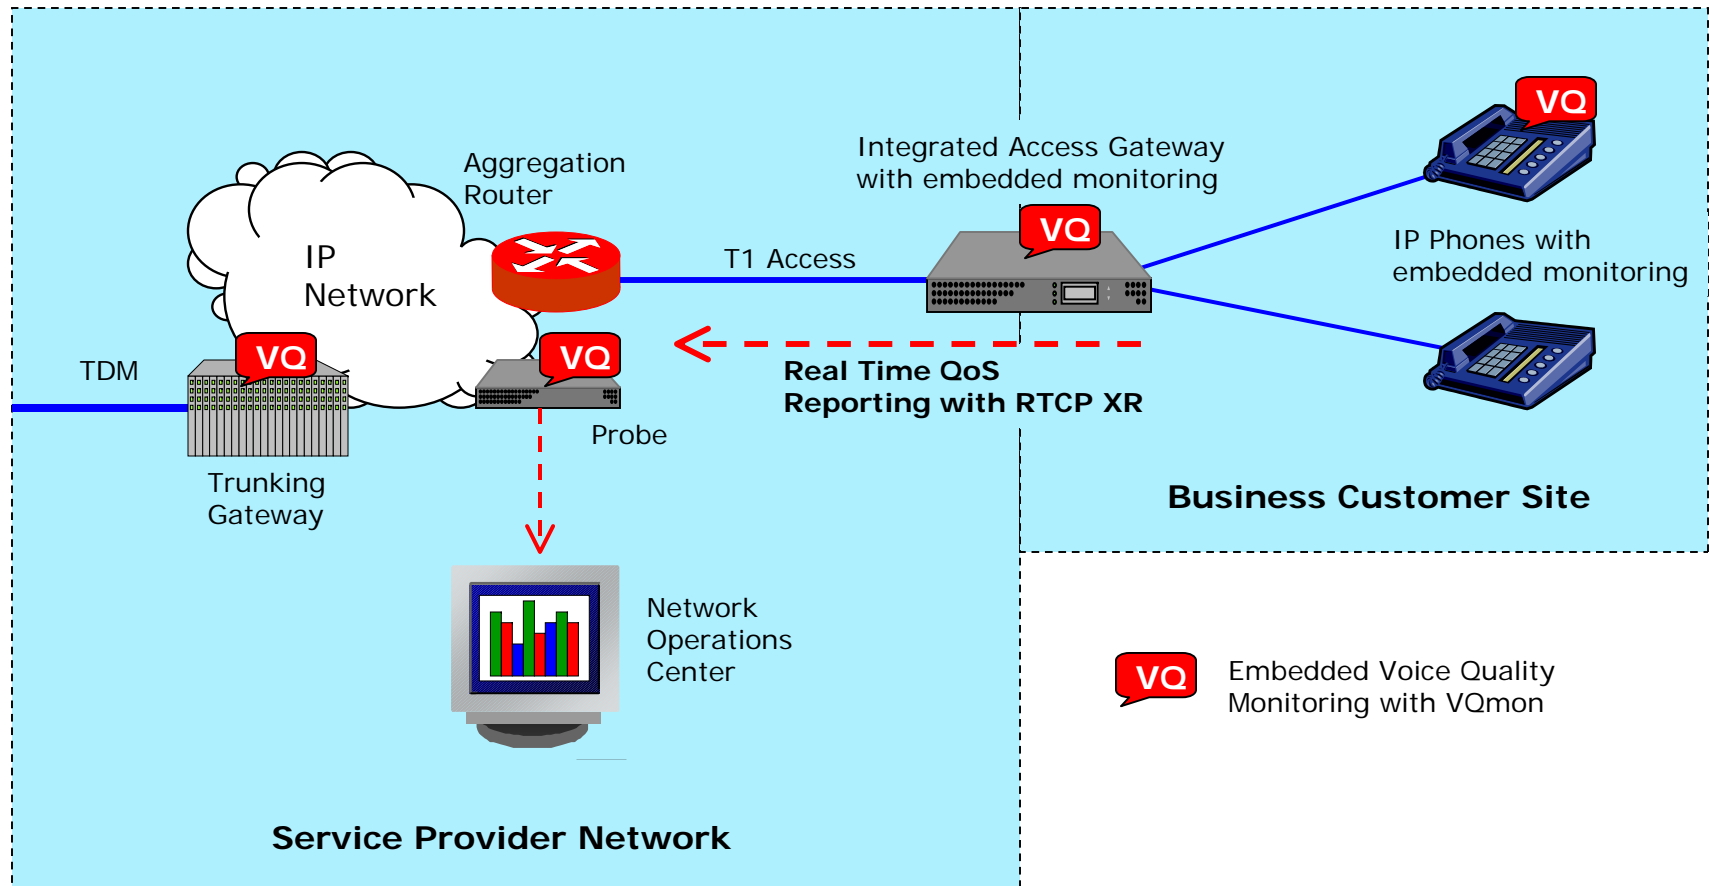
Aggregation Router

IP Network

Integrated Access Gateway with embedded monitoring

VQ

VQ

T1 Access

IP Phones with embedded monitoring

VQ

TDM

VQ

VQ

Real Time QoS Reporting with RTCP XR

Probe

Trunking Gateway

Business Customer Site

Network Operations Center

VQ

Embedded Voice Quality Monitoring with VQmon

Service Provider Network